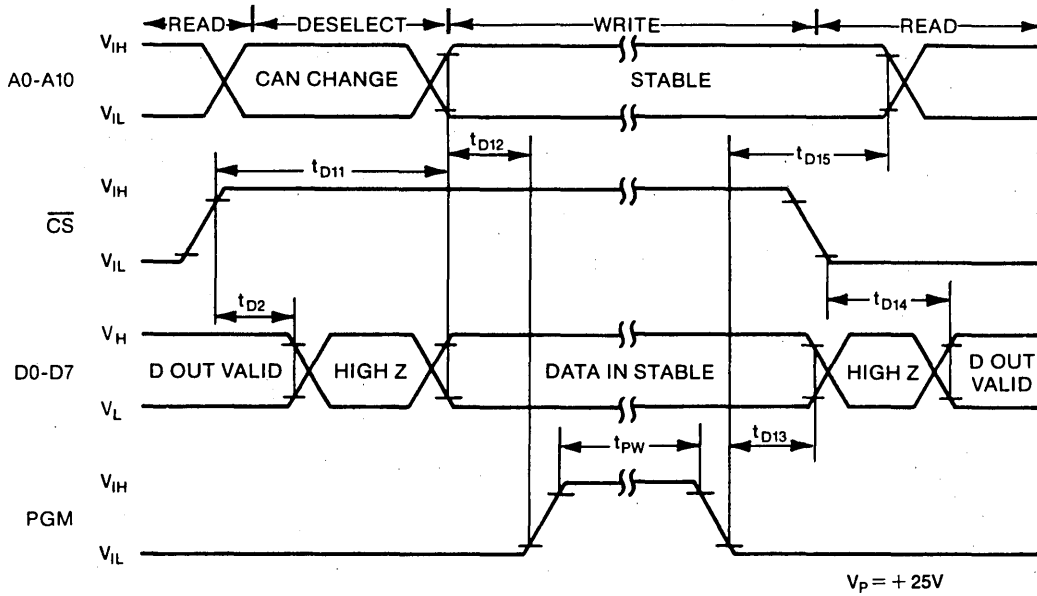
READ DESELECT WRITE READ

A0-A10 $V_{IH}$ $V_{IL}$ CAN CHANGE STABLE

$t_{D12}$ $t_{D11}$ $t_{D15}$

$\overline{CS}$ $V_{IH}$ $V_{IL}$

$t_{D2}$ $t_{D14}$

D0-D7 $V_H$ $V_L$ D OUT VALID HIGH Z DATA IN STABLE HIGH Z D OUT VALID

$t_{PW}$ $t_{D13}$

PGM $V_{IH}$ $V_{IL}$

$V_P = +25V$